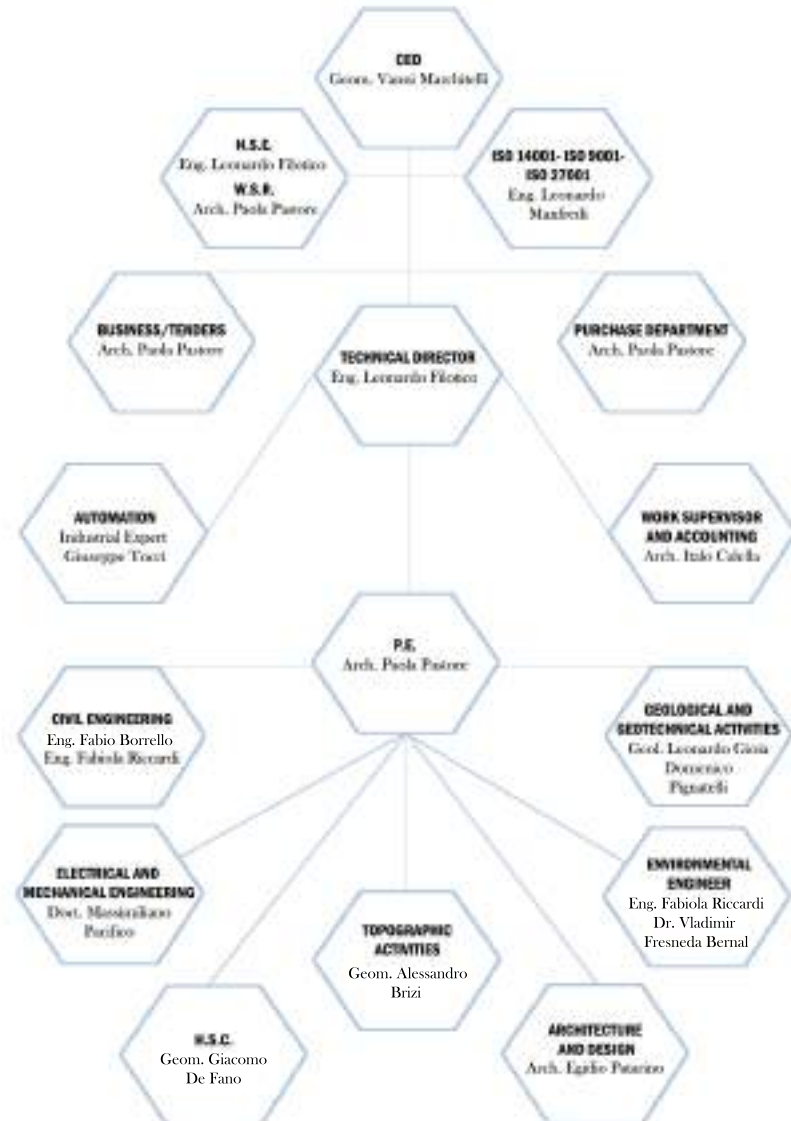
CEO
Geom. Vanni Marchitelli

H.S.E.
Eng. Leonardo Filotico
W.S.P.
Arch. Paola Pastore

ISO 14001- ISO 9001- ISO 37001
Eng. Leonardo Manfredi

BUSINESS/TENDERS
Arch. Paola Pastore

TECHNICAL DIRECTOR
Eng. Leonardo Filotico

PURCHASE DEPARTMENT
Arch. Paola Pastore

AUTOMATION
Industrial Expert
Giuseppe Tocci

WORK SUPERVISOR AND ACCOUNTING
Arch. Italo Calella

P.E.
Arch. Paola Pastore

CIVIL ENGINEERING
Eng. Fabio Borrello
Eng. Fabiola Riccardi

GEOLOGICAL AND GEOTECHNICAL ACTIVITIES
Geol. Leonardo Gioia
Domenico
Pignatelli

ELECTRICAL AND MECHANICAL ENGINEERING
Dott. Massimiliano Pacifico

TOPOGRAPHIC ACTIVITIES
Geom. Alessandro Brizi

ENVIRONMENTAL ENGINEER
Eng. Fabiola Riccardi
Dr. Vladimir
Fresneda Bernal

H.S.C.
Geom. Giacomo
De Fano

ARCHITECTURE AND DESIGN
Arch. Egidio Patarino